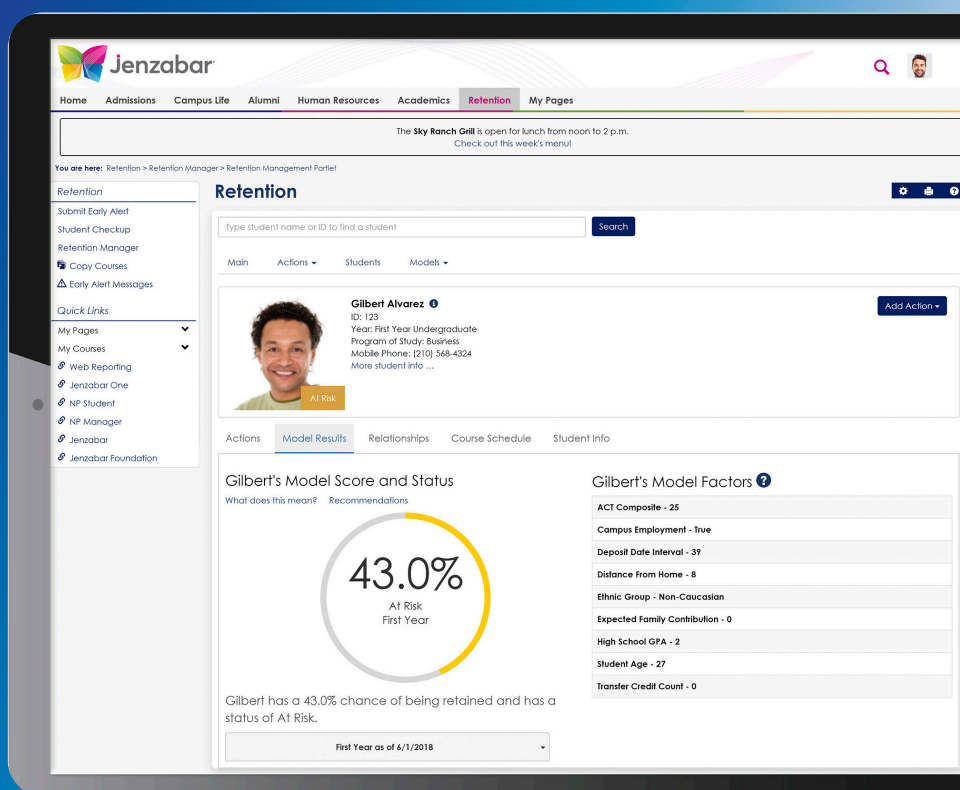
Jenzabar

Home Admissions Campus Life Alumni Human Resources Academics Retention My Pages

The **Sky Ranch Grill** is open for lunch from noon to 2 p.m.
Check out this week's menu!

You are here: Retention > Retention Manager > Retention Management Portlet

Retention
Submit Early Alert
Student Checkup
Retention Manager
Copy Courses
Early Alert Messages

Quick Links
My Pages
My Courses
Web Reporting
Jenzabar One
NP Student
NP Manager
Jenzabar
Jenzabar Foundation

Retention

Type student name or ID to find a student
Search

Main Actions Students Models

Gilbert Alvarez
ID: 123
Year: First Year Undergraduate
Program of Study: Business
Mobile Phone: (210) 568-4324
More student info ...

At Risk

Add Action

Actions Model Results Relationships Course Schedule Student Info

Gilbert's Model Score and Status
What does this mean? Recommendations

43.0%
At Risk
First Year

Gilbert has a 43.0% chance of being retained and has a status of At Risk.

First Year as of 6/1/2018

Gilbert's Model Factors

| ACT Composite - 25 |
|---|
| Campus Employment - True |
| Deposit Date Interval - 39 |
| Distance From Home - 8 |
| Ethnic Group - Non-Caucasian |
| Expected Family Contribution - 0 |
| High School GPA - 2 |
| Student Age - 27 |
| Transfer Credit Count - 0 |